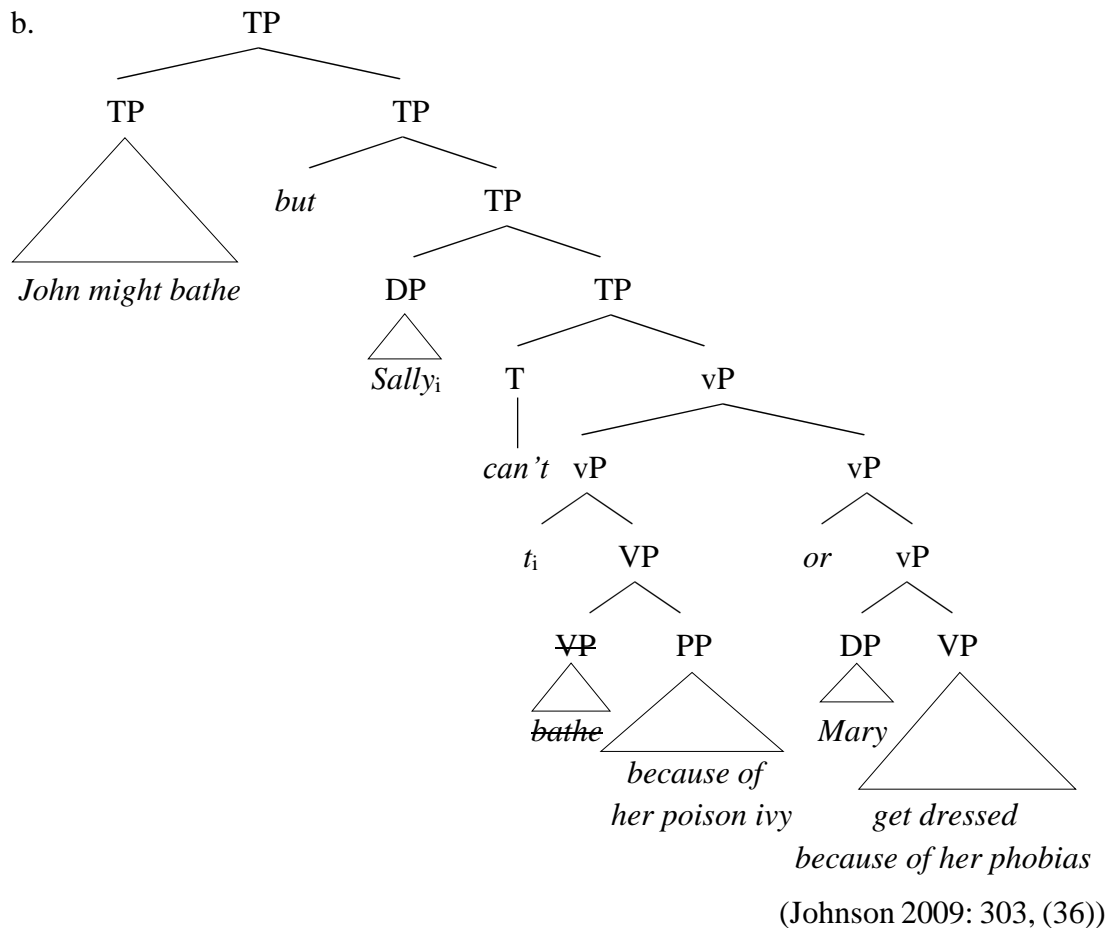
b. TP

TP TP

John might bathe but TP

DP TP

Sally$_{i}$ T vP

can't vP vP

$t_{i}$ VP or vP

~~VP~~ PP DP VP

~~bathe~~ because of her poison ivy Mary get dressed because of her phobias

(Johnson 2009: 303, (36))